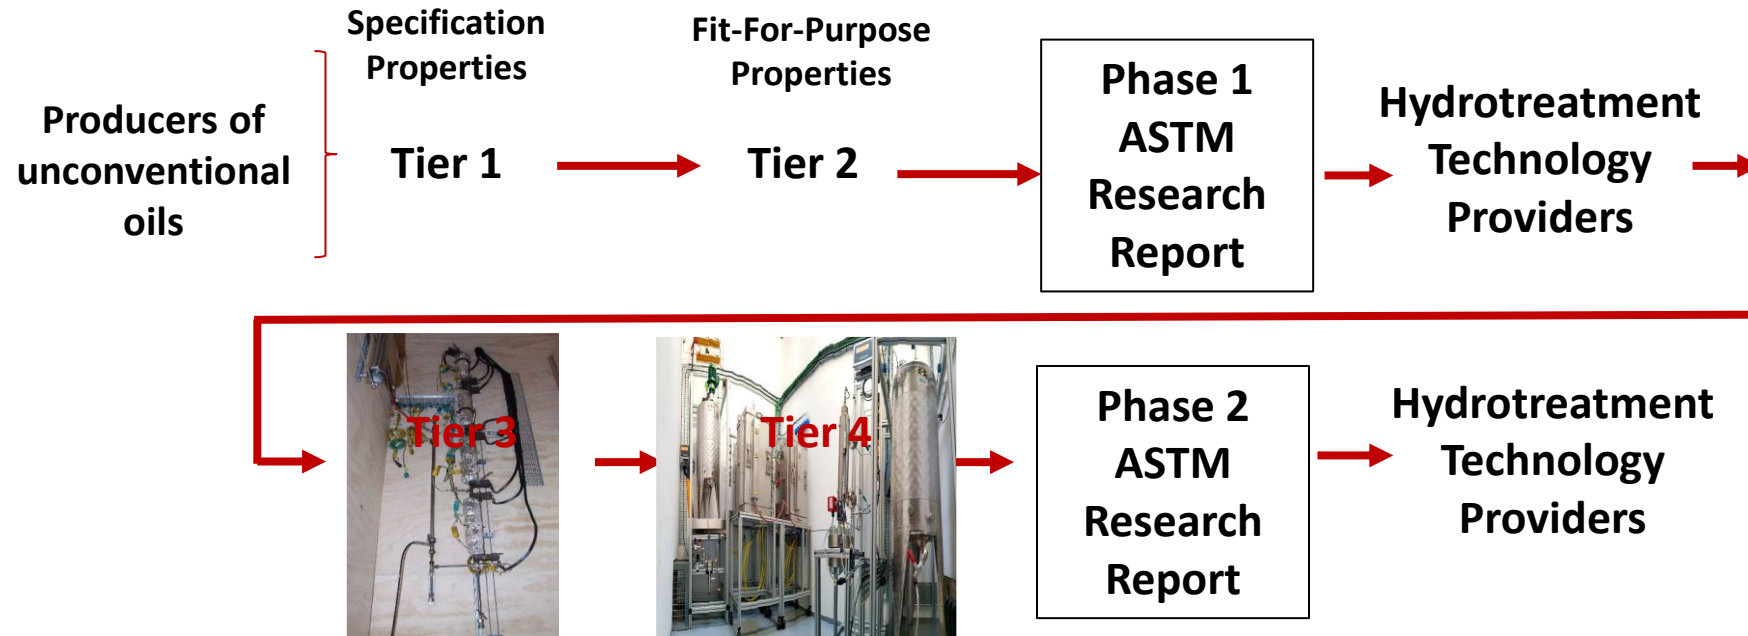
Producers of unconventional oils

Specification Properties

Tier 1

Fit-For-Purpose Properties

Tier 2

Phase 1 ASTM Research Report

Hydrotreatment Technology Providers

Tier 3

Tier 4

Phase 2 ASTM Research Report

Hydrotreatment Technology Providers